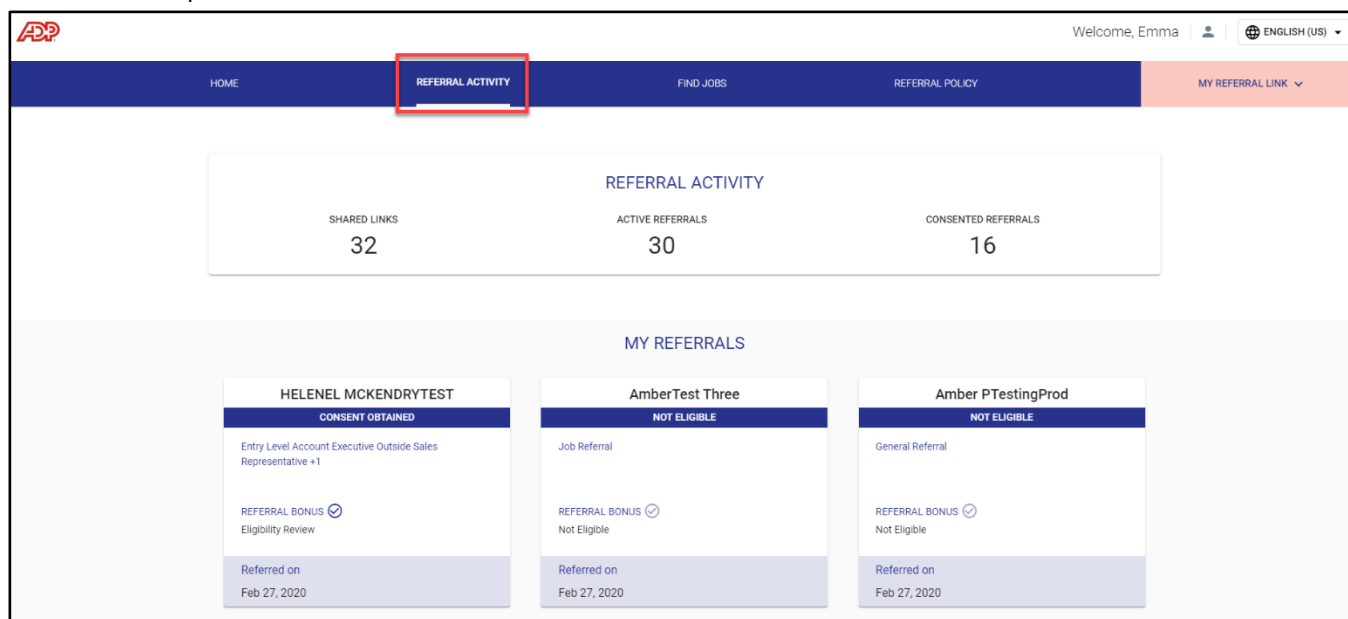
ADP

Welcome, Emma

ENGLISH (US)

HOME

REFERRAL ACTIVITY

FIND JOBS

REFERRAL POLICY

MY REFERRAL LINK

REFERRAL ACTIVITY

SHARED LINKS
32

ACTIVE REFERRALS
30

CONSENTED REFERRALS
16

MY REFERRALS

HELENEL MCKENDRYTEST
CONSENT OBTAINED
Entry Level Account Executive Outside Sales Representative +1
REFERRAL BONUS
Eligibility Review
Referred on
Feb 27, 2020

AmberTest Three
NOT ELIGIBLE
Job Referral
REFERRAL BONUS
Not Eligible
Referred on
Feb 27, 2020

Amber PTestingProd
NOT ELIGIBLE
General Referral
REFERRAL BONUS
Not Eligible
Referred on
Feb 27, 2020